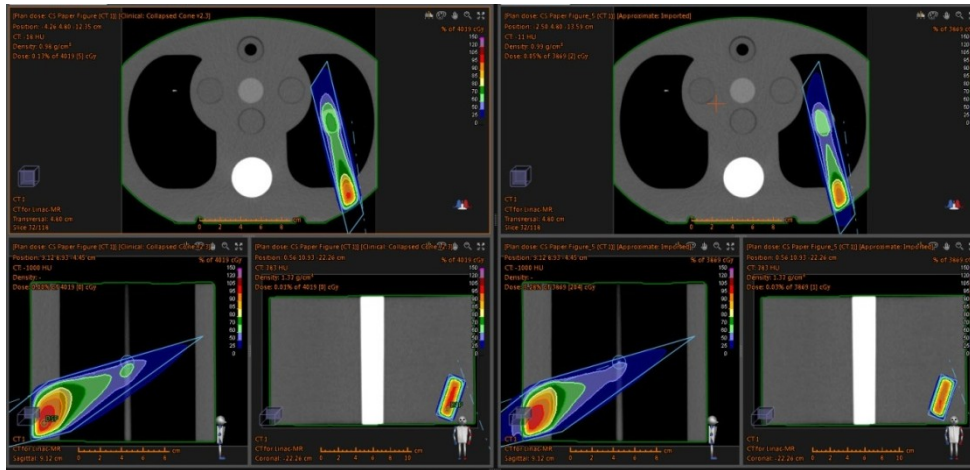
[Plan dose: CS Paper Figure (CT 1)] [Clinical: Collapsed Cone v2.3]
Position: -4.24 4.40 -12.35 cm
CT: -16 HU
Density: 0.96 g/cm³
Dose: 0.13% of 4019 [5] cGy

% of 4019 cGy
150
120
100
95
90
80
70
50
25
0

CT 1
CT for Linac MR
Transversal: 4.40 cm
Slice 72/116

0 2 4 6 8 cm

[Plan dose: CS Paper Figure_5 (CT 1)] [Approximate: Imported]
Position: -2.58 4.40 -17.59 cm
CT: -11 HU
Density: 0.93 g/cm³
Dose: 0.45% of 3669 [17] cGy

% of 3669 cGy
150
120
100
95
90
80
70
50
25
0

0 2 4 6 8 cm

[Plan dose: CS Paper Figure (CT 1)] [Clinical: Collapsed Cone v2.3]
Position: 5.12 6.37 -4.45 cm
CT: -1000 HU
Density: -
Dose: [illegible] of 4019 [0] cGy

% of 4019 cGy
150
120
100
95
90
80
70
50
25
0

CT 1
CT for Linac MR
Sagittal: 5.12 cm

0 2 4 6 cm

[Plan dose: CS Paper Figure (CT 1)] [Clinical: Collapsed Cone v2.3]
Position: 0.56 10.93 -22.26 cm
CT: 267 HU
Density: 1.23 g/cm³
Dose: 0.01% of 4019 [0] cGy

CT 1
CT for Linac MR
Coronal: -22.26 cm

0 2 4 6 8 10 cm

[Plan dose: CS Paper Figure_5 (CT 1)] [Approximate: Imported]
Position: 5.12 6.37 -4.45 cm
CT: -1000 HU
Density: -
Dose: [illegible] of 3669 [284] cGy

% of 3669 cGy
150
120
100
95
90
80
70
50
25
0

CT 1
CT for Linac MR
Sagittal: 5.12 cm

0 2 4 6 cm

[Plan dose: CS Paper Figure_5 (CT 1)] [Approximate: Imported]
Position: 0.56 10.93 -22.26 cm
CT: 267 HU
Density: 1.23 g/cm³
Dose: 0.03% of 3669 [1] cGy

% of 3669 cGy

CT 1
CT for Linac MR
Coronal: -22.26 cm

0 2 4 6 8 10 cm